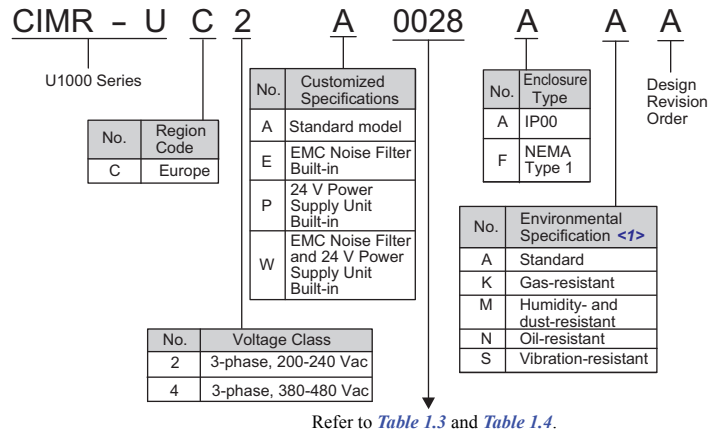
CIMR – U C 2 A 0028 A A A

U1000 Series

| No. | Region Code |
|---|---|
| C | Europe |

| No. | Customized Specifications |
|---|---|
| A | Standard model |
| E | EMC Noise Filter Built-in |
| P | 24 V Power Supply Unit Built-in |
| W | EMC Noise Filter and 24 V Power Supply Unit Built-in |

| No. | Voltage Class |
|---|---|
| 2 | 3-phase, 200-240 Vac |
| 4 | 3-phase, 380-480 Vac |

Refer to *Table 1.3* and *Table 1.4*.

| No. | Enclosure Type |
|---|---|
| A | IP00 |
| F | NEMA Type 1 |

Design Revision Order

| No. | Environmental Specification <1> |
|---|---|
| A | Standard |
| K | Gas-resistant |
| M | Humidity- and dust-resistant |
| N | Oil-resistant |
| S | Vibration-resistant |